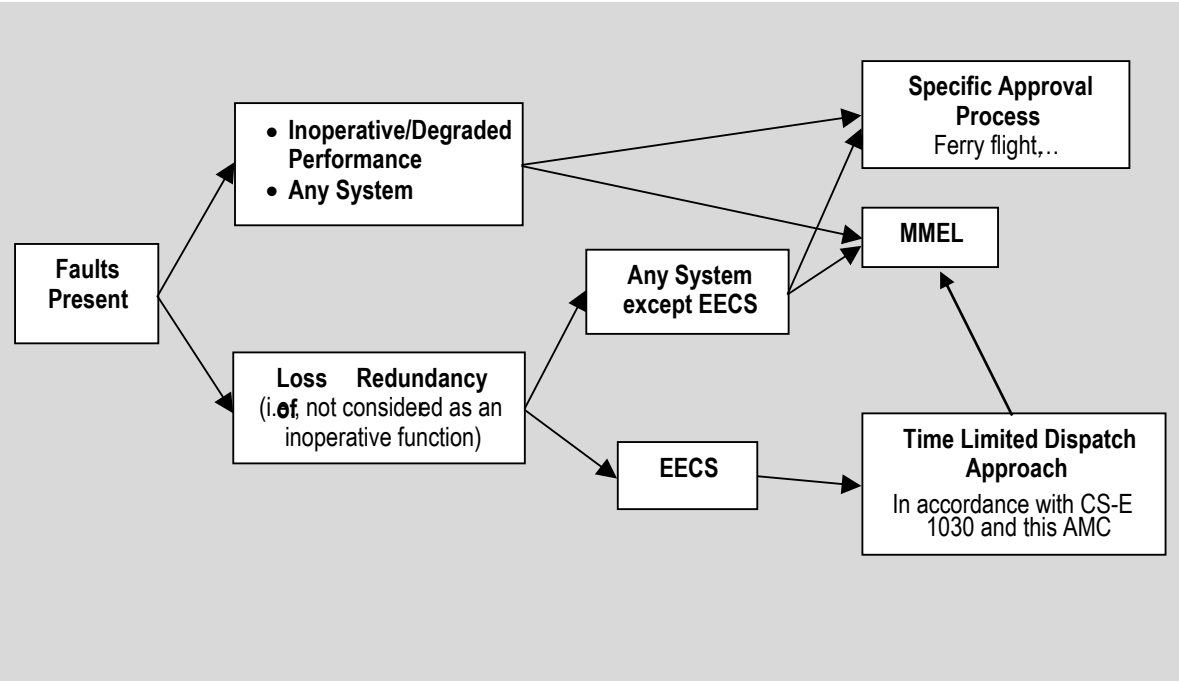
Faults Present

• Inoperative/Degraded Performance
• Any System

Loss Redundancy (i.**of**, not consideed as an inoperative function)

Any System except EECS

EECS

Specific Approval Process
Ferry flight,…

MMEL

Time Limited Dispatch Approach
In accordance with CS-E 1030 and this AMC